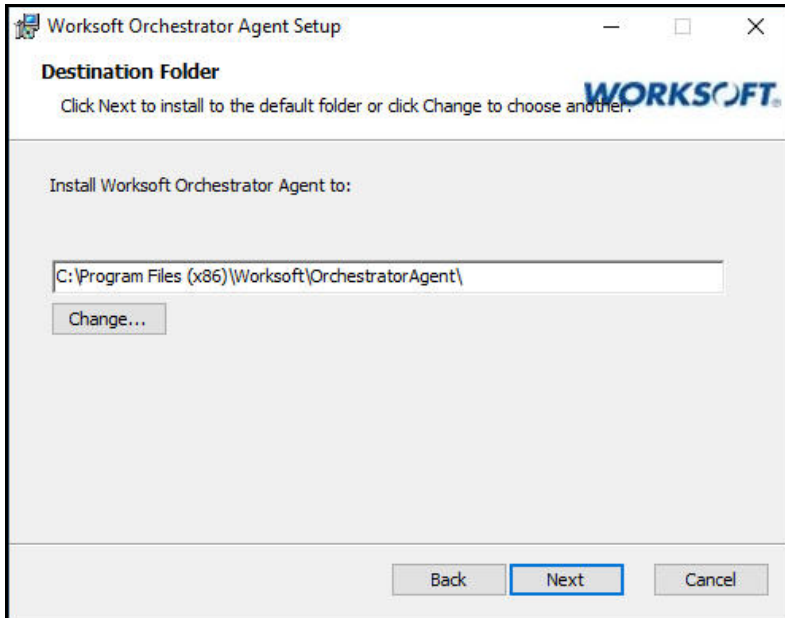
Worksoft Orchestrator Agent Setup

Destination Folder

Click Next to install to the default folder or click Change to choose another.

WORKSOFT.

Install Worksoft Orchestrator Agent to:

C:\Program Files (x86)\Worksoft\OrchestratorAgent\

Change...

Back

Next

Cancel